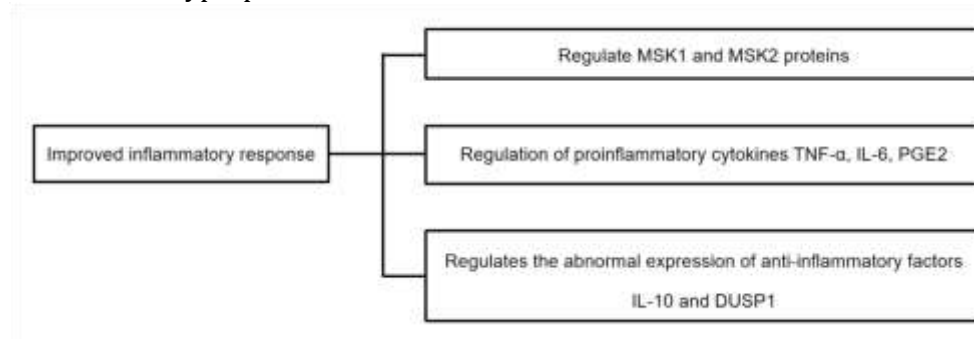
Improved inflammatory response

Regulate MSK1 and MSK2 proteins

Regulation of proinflammatory cytokines TNF-α, IL-6, PGE2

Regulates the abnormal expression of anti-inflammatory factors IL-10 and DUSP1